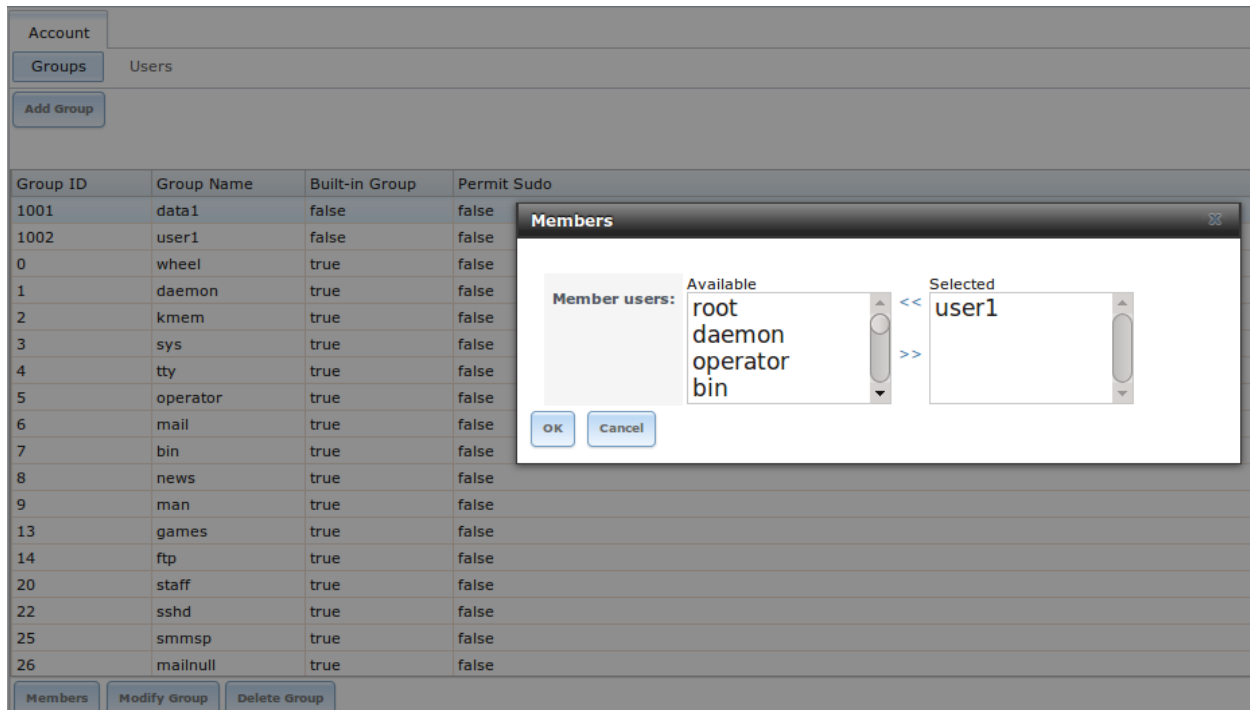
Account

Groups Users

Add Group

| Group ID | Group Name | Built-in Group | Permit Sudo |
|---|---|---|---|
| 1001 | data1 | false | false |
| 1002 | user1 | false | false |
| 0 | wheel | true | false |
| 1 | daemon | true | false |
| 2 | kmem | true | false |
| 3 | sys | true | false |
| 4 | tty | true | false |
| 5 | operator | true | false |
| 6 | mail | true | false |
| 7 | bin | true | false |
| 8 | news | true | false |
| 9 | man | true | false |
| 13 | games | true | false |
| 14 | ftp | true | false |
| 20 | staff | true | false |
| 22 | sshd | true | false |
| 25 | smmsp | true | false |
| 26 | mailnull | true | false |

Members Modify Group Delete Group

Members

Member users:

Available
root
daemon
operator
bin

<<
>>

Selected
user1

OK Cancel